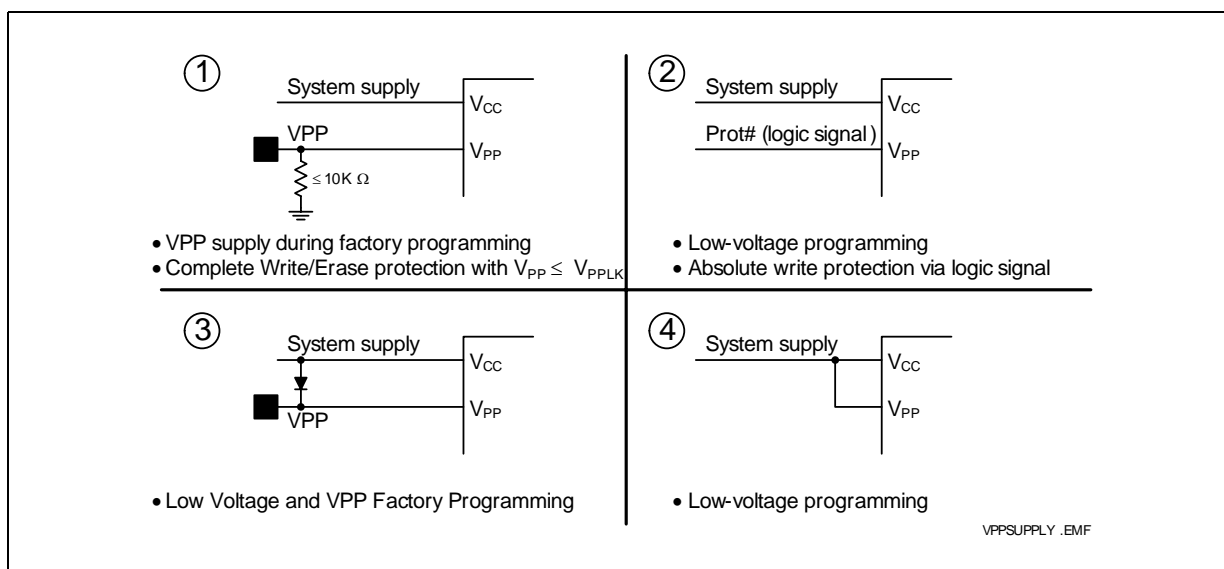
①

System supply

$V_{CC}$

VPP

$V_{PP}$

$\leq$ 10K Ω

• VPP supply during factory programming
• Complete Write/Erase protection with $V_{PP} \leq V_{PPLK}$

②

System supply

$V_{CC}$

Prot# (logic signal)

$V_{PP}$

• Low-voltage programming
• Absolute write protection via logic signal

③

System supply

$V_{CC}$

VPP

$V_{PP}$

• Low Voltage and VPP Factory Programming

④

System supply

$V_{CC}$

$V_{PP}$

• Low-voltage programming

VPPSUPPLY .EMF